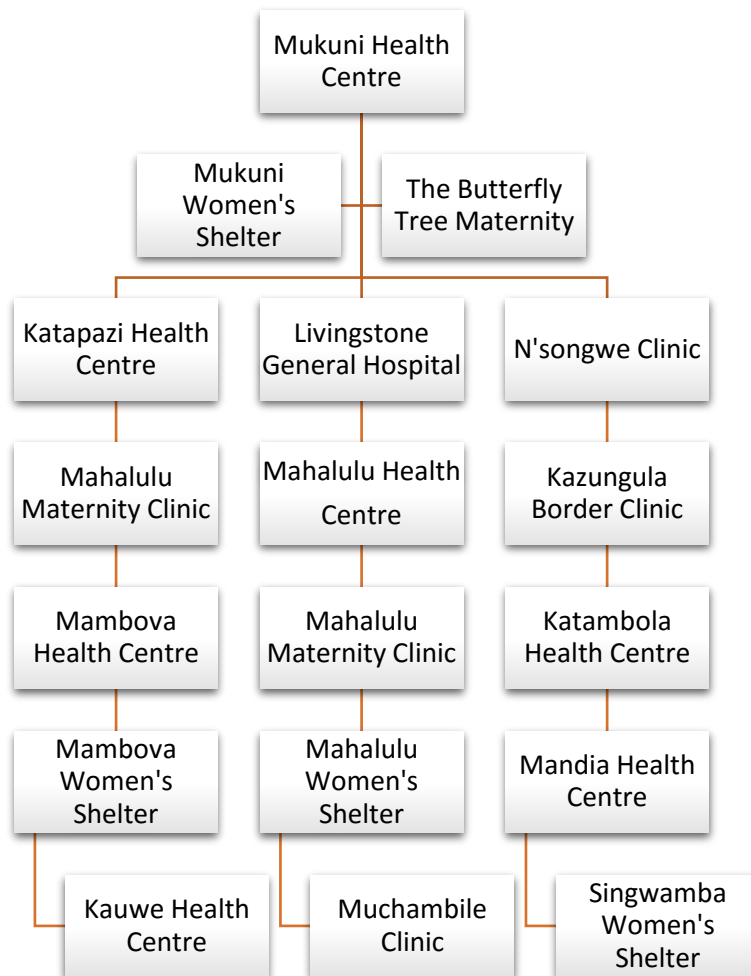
Mukuni Health Centre

Mukuni Women's Shelter

The Butterfly Tree Maternity

Katapazi Health Centre

Livingstone General Hospital

N'songwe Clinic

Mahalulu Maternity Clinic

Mahalulu Health Centre

Kazungula Border Clinic

Mambova Health Centre

Mahalulu Maternity Clinic

Katambola Health Centre

Mambova Women's Shelter

Mahalulu Women's Shelter

Mandia Health Centre

Kauwe Health Centre

Muchambile Clinic

Singwamba Women's Shelter